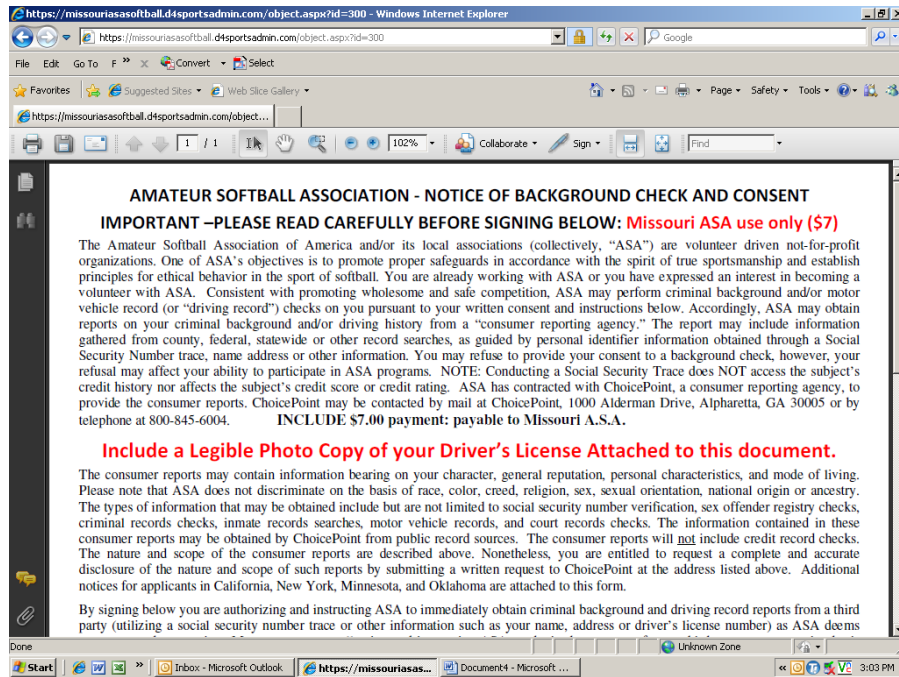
https://missouriasasoftball.d4sportsadmin.com/object.aspx?id=300 - Windows Internet Explorer

https://missouriasasoftball.d4sportsadmin.com/object.aspx?id=300

Google

File Edit Go To F » Convert Select

Favorites Suggested Sites Web Slice Gallery

https://missouriasasoftball.d4sportsadmin.com/object...

Page Safety Tools

1 / 1 102% Collaborate Sign Find

AMATEUR SOFTBALL ASSOCIATION - NOTICE OF BACKGROUND CHECK AND CONSENT

IMPORTANT –PLEASE READ CAREFULLY BEFORE SIGNING BELOW: Missouri ASA use only ($7)

The Amateur Softball Association of America and/or its local associations (collectively, "ASA") are volunteer driven not-for-profit organizations. One of ASA's objectives is to promote proper safeguards in accordance with the spirit of true sportsmanship and establish principles for ethical behavior in the sport of softball. You are already working with ASA or you have expressed an interest in becoming a volunteer with ASA. Consistent with promoting wholesome and safe competition, ASA may perform criminal background and/or motor vehicle record (or "driving record") checks on you pursuant to your written consent and instructions below. Accordingly, ASA may obtain reports on your criminal background and/or driving history from a "consumer reporting agency." The report may include information gathered from county, federal, statewide or other record searches, as guided by personal identifier information obtained through a Social Security Number trace, name address or other information. You may refuse to provide your consent to a background check, however, your refusal may affect your ability to participate in ASA programs. NOTE: Conducting a Social Security Trace does NOT access the subject's credit history nor affects the subject's credit score or credit rating. ASA has contracted with ChoicePoint, a consumer reporting agency, to provide the consumer reports. ChoicePoint may be contacted by mail at ChoicePoint, 1000 Alderman Drive, Alpharetta, GA 30005 or by telephone at 800-845-6004. INCLUDE $7.00 payment: payable to Missouri A.S.A.

Include a Legible Photo Copy of your Driver's License Attached to this document.

The consumer reports may contain information bearing on your character, general reputation, personal characteristics, and mode of living. Please note that ASA does not discriminate on the basis of race, color, creed, religion, sex, sexual orientation, national origin or ancestry. The types of information that may be obtained include but are not limited to social security number verification, sex offender registry checks, criminal records checks, inmate records searches, motor vehicle records, and court records checks. The information contained in these consumer reports may be obtained by ChoicePoint from public record sources. The consumer reports will not include credit record checks. The nature and scope of the consumer reports are described above. Nonetheless, you are entitled to request a complete and accurate disclosure of the nature and scope of such reports by submitting a written request to ChoicePoint at the address listed above. Additional notices for applicants in California, New York, Minnesota, and Oklahoma are attached to this form.

By signing below you are authorizing and instructing ASA to immediately obtain criminal background and driving record reports from a third party (utilizing a social security number trace or other information such as your name, address or driver's license number) as ASA deems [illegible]

Done Unknown Zone

Start Inbox - Microsoft Outlook https://missouriasas... Document4 - Microsoft ... 3:03 PM